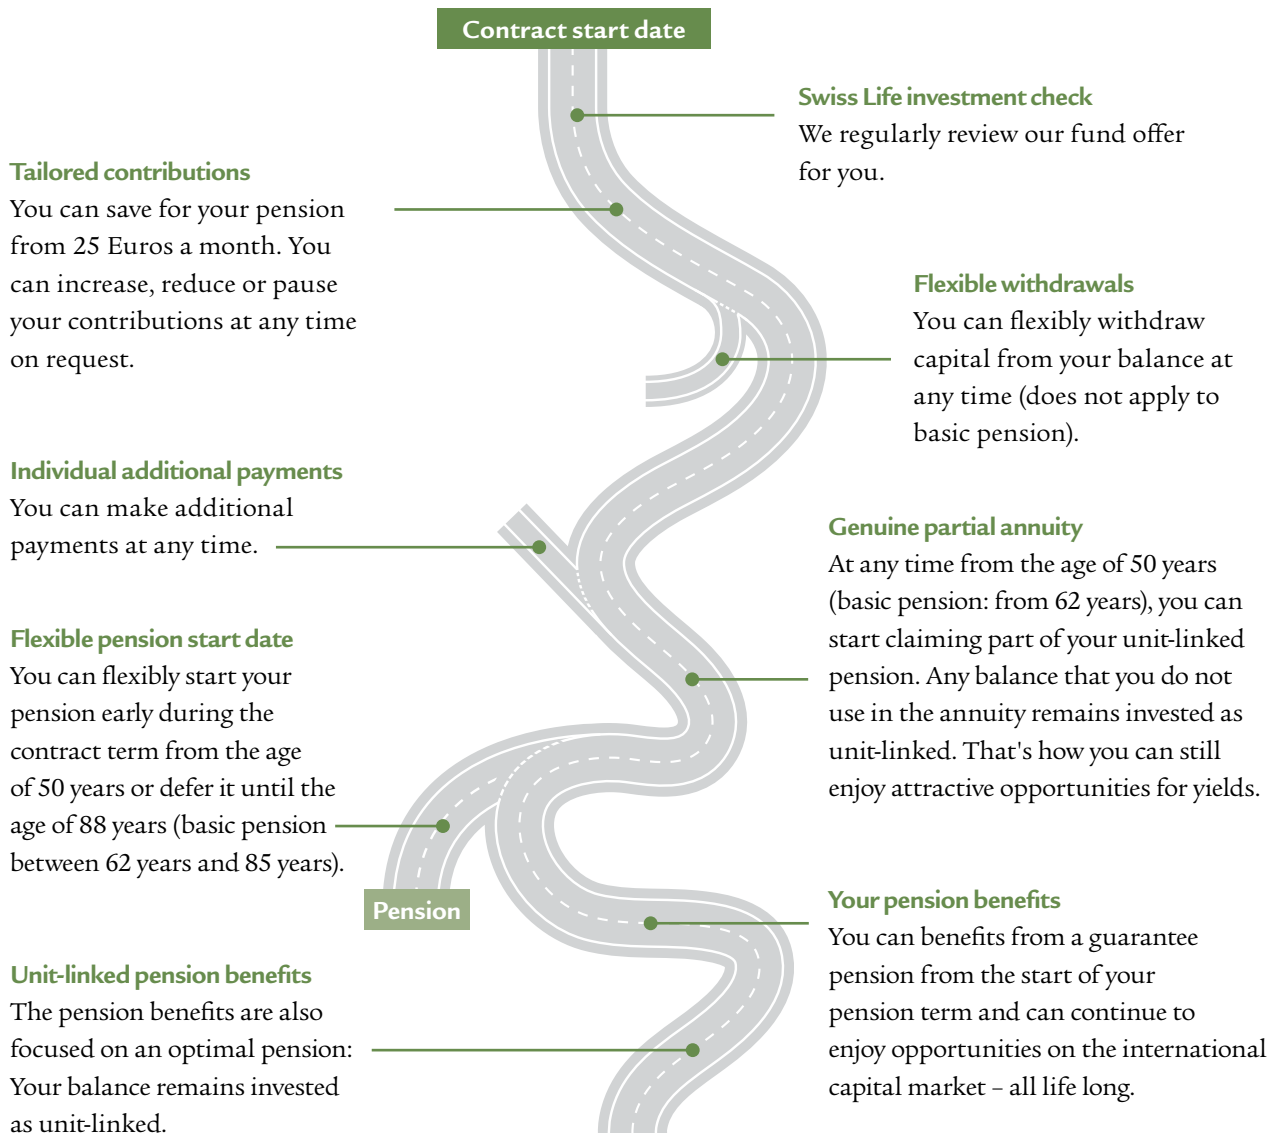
Contract start date

Swiss Life investment check
We regularly review our fund offer for you.

Tailored contributions
You can save for your pension from 25 Euros a month. You can increase, reduce or pause your contributions at any time on request.

Flexible withdrawals
You can flexibly withdraw capital from your balance at any time (does not apply to basic pension).

Individual additional payments
You can make additional payments at any time.

Genuine partial annuity
At any time from the age of 50 years (basic pension: from 62 years), you can start claiming part of your unit-linked pension. Any balance that you do not use in the annuity remains invested as unit-linked. That's how you can still enjoy attractive opportunities for yields.

Flexible pension start date
You can flexibly start your pension early during the contract term from the age of 50 years or defer it until the age of 88 years (basic pension between 62 years and 85 years).

Pension

Your pension benefits
You can benefits from a guarantee pension from the start of your pension term and can continue to enjoy opportunities on the international capital market – all life long.

Unit-linked pension benefits
The pension benefits are also focused on an optimal pension: Your balance remains invested as unit-linked.